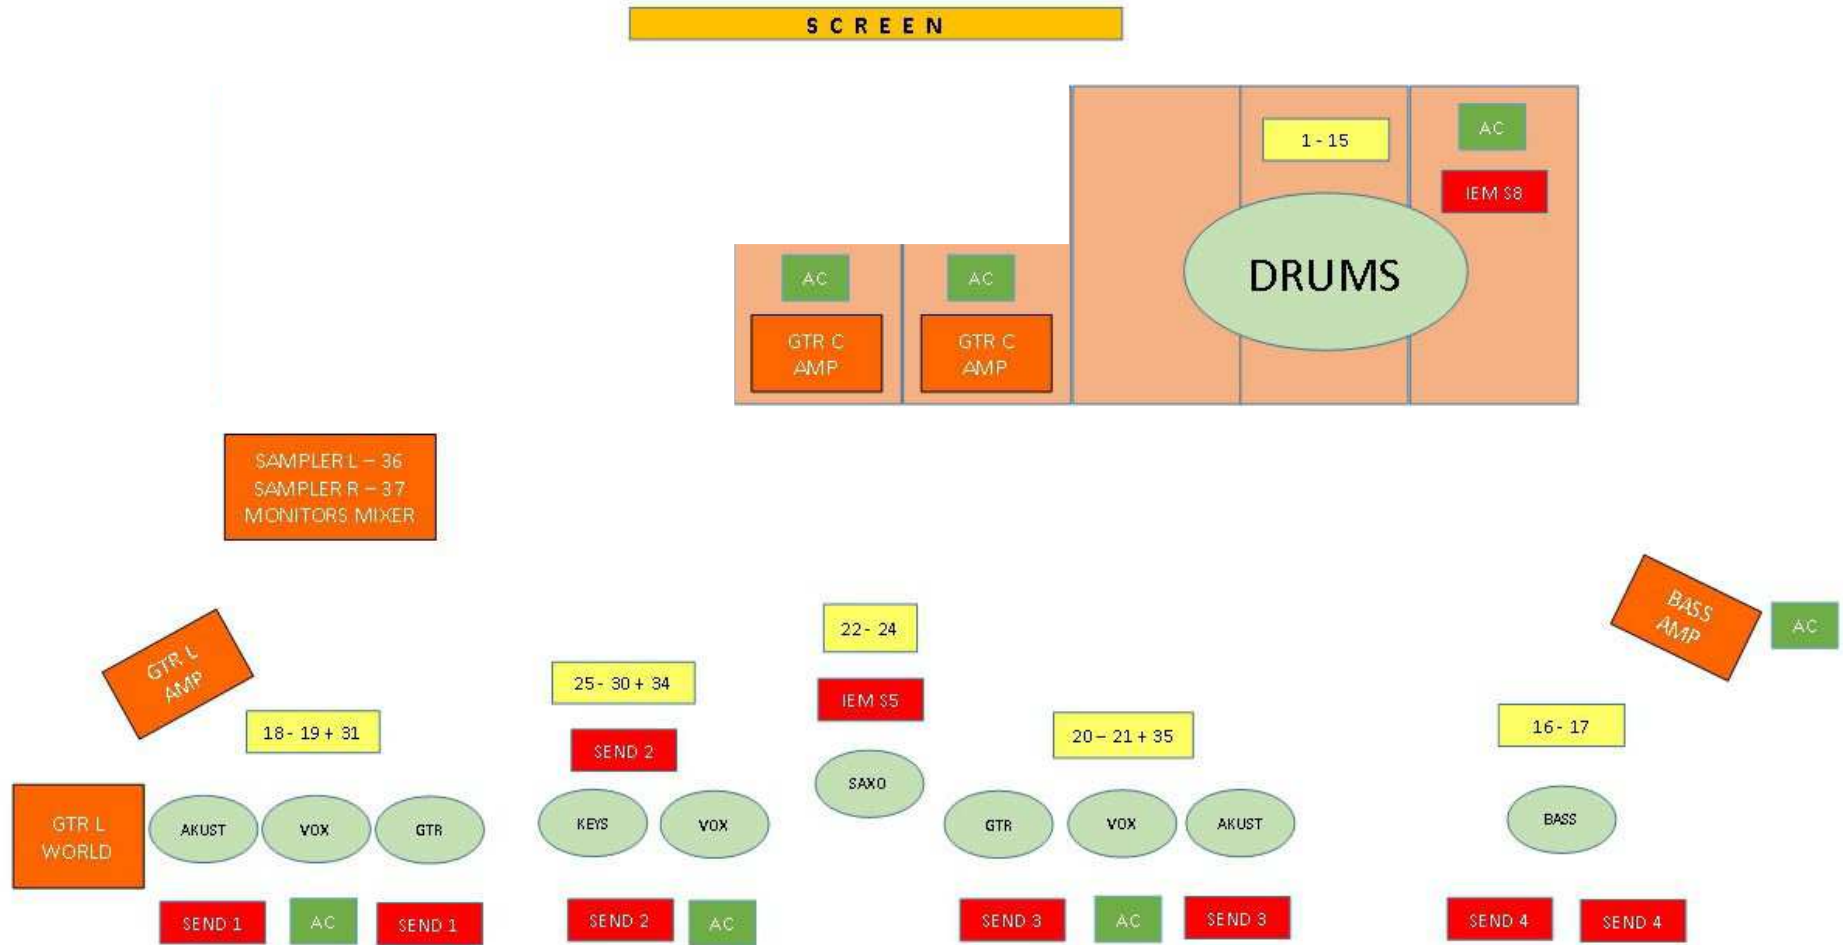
SCREEN

1 - 15

AC

IEM S8

DRUMS

AC

AC

GTR C AMP

GTR C AMP

SAMPLER L – 36
SAMPLER R – 37
MONITORS MIXER

BASS AMP

AC

GTR L AMP

22 - 24

IEM S5

25 - 30 + 34

SEND 2

18 - 19 + 31

20 – 21 + 35

16 - 17

GTR L WORLD

AKUST

VOX

GTR

KEYS

VOX

SAXO

GTR

VOX

AKUST

BASS

SEND 1

AC

SEND 1

SEND 2

AC

SEND 3

AC

SEND 3

SEND 4

SEND 4